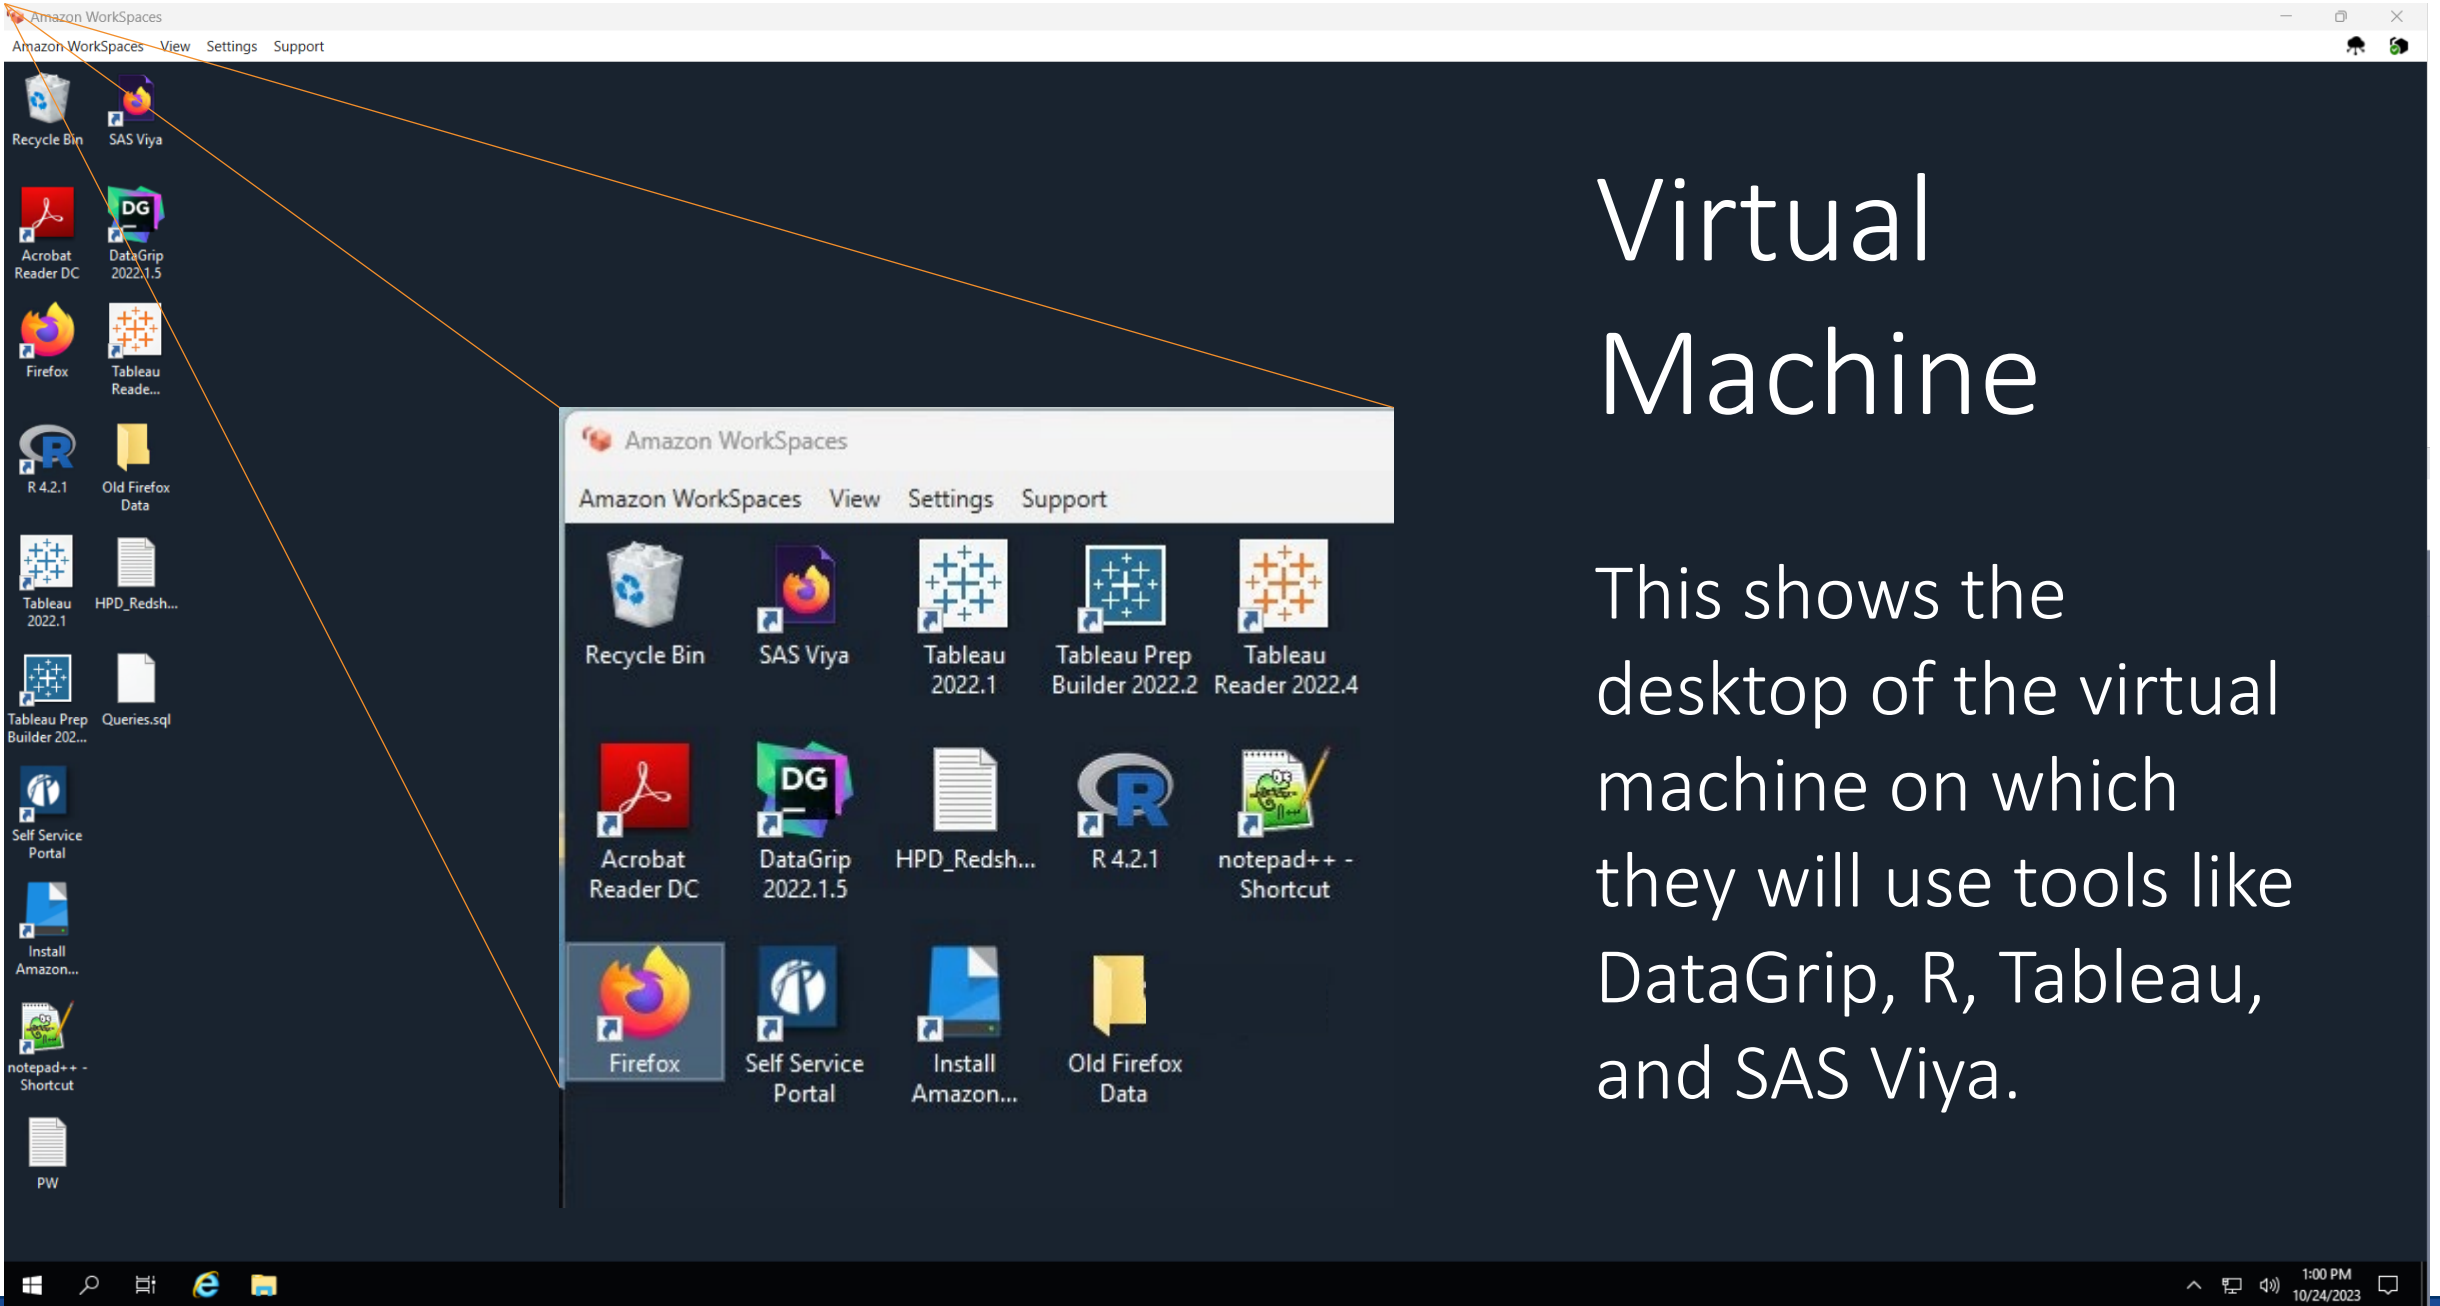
Amazon WorkSpaces

Amazon WorkSpaces View Settings Support

Recycle Bin
SAS Viya
Acrobat Reader DC
DataGrip 2022.1.5
Firefox
Tableau Reade...
R 4.2.1
Old Firefox Data
Tableau 2022.1
HPD_Redsh...
Tableau Prep Builder 202...
Queries.sql
Self Service Portal
Install Amazon...
notepad++ - Shortcut
PW

Amazon WorkSpaces

Amazon WorkSpaces View Settings Support

Recycle Bin
SAS Viya
Tableau 2022.1
Tableau Prep Builder 2022.2
Tableau Reader 2022.4
Acrobat Reader DC
DataGrip 2022.1.5
HPD_Redsh...
R 4.2.1
notepad++ - Shortcut
Firefox
Self Service Portal
Install Amazon...
Old Firefox Data

Virtual Machine

This shows the desktop of the virtual machine on which they will use tools like DataGrip, R, Tableau, and SAS Viya.

1:00 PM
10/24/2023